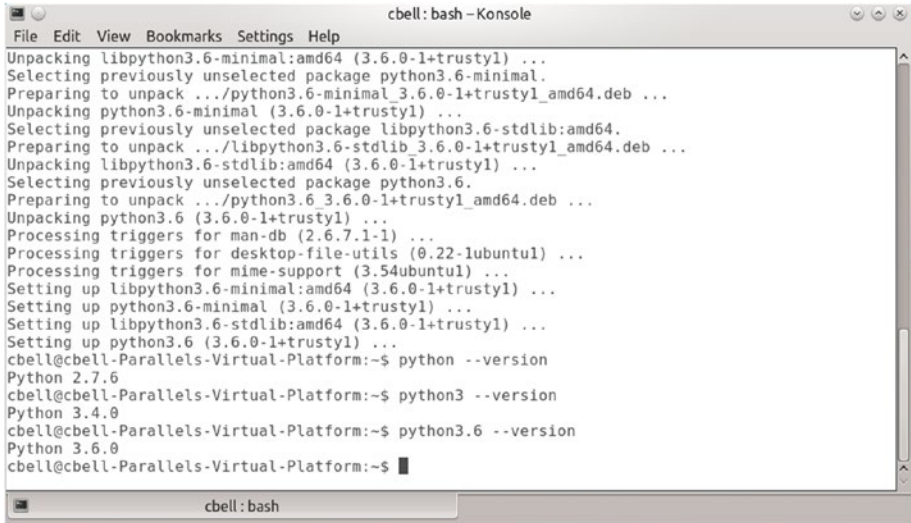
cbell : bash – Konsole

File Edit View Bookmarks Settings Help

Unpacking libpython3.6-minimal:amd64 (3.6.0-1+trusty1) ...
Selecting previously unselected package python3.6-minimal.
Preparing to unpack .../python3.6-minimal_3.6.0-1+trusty1_amd64.deb ...
Unpacking python3.6-minimal (3.6.0-1+trusty1) ...
Selecting previously unselected package libpython3.6-stdlib:amd64.
Preparing to unpack .../libpython3.6-stdlib_3.6.0-1+trusty1_amd64.deb ...
Unpacking libpython3.6-stdlib:amd64 (3.6.0-1+trusty1) ...
Selecting previously unselected package python3.6.
Preparing to unpack .../python3.6_3.6.0-1+trusty1_amd64.deb ...
Unpacking python3.6 (3.6.0-1+trusty1) ...
Processing triggers for man-db (2.6.7.1-1) ...
Processing triggers for desktop-file-utils (0.22-1ubuntu1) ...
Processing triggers for mime-support (3.54ubuntu1) ...
Setting up libpython3.6-minimal:amd64 (3.6.0-1+trusty1) ...
Setting up python3.6-minimal (3.6.0-1+trusty1) ...
Setting up libpython3.6-stdlib:amd64 (3.6.0-1+trusty1) ...
Setting up python3.6 (3.6.0-1+trusty1) ...
cbell@cbell-Parallels-Virtual-Platform:~$ python --version
Python 2.7.6
cbell@cbell-Parallels-Virtual-Platform:~$ python3 --version
Python 3.4.0
cbell@cbell-Parallels-Virtual-Platform:~$ python3.6 --version
Python 3.6.0
cbell@cbell-Parallels-Virtual-Platform:~$

cbell : bash